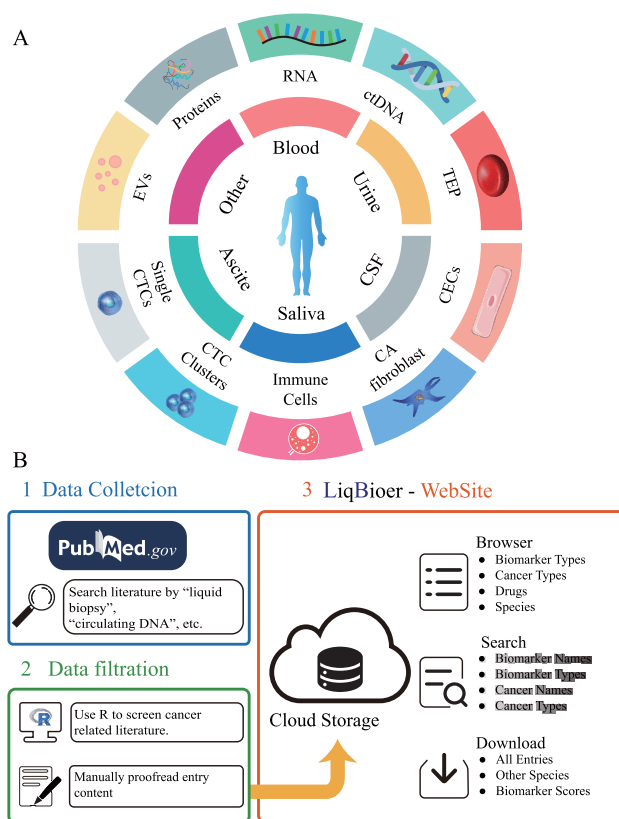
A

RNA

ctDNA

TEP

CECs

CA fibroblast

Immune Cells

CTC Clusters

Single CTCs

EVs

Proteins

Blood

Urine

CSF

Saliva

Ascite

Other

B

1 Data Colltecion

PubMed.gov

Search literature by "liquid biopsy", "circulating DNA", etc.

2 Data filtration

R

Use R to screen cancer related literature.

Manually proofread entry content

3 LiqBioer - WebSite

Cloud Storage

Browser
- Biomarker Types
- Cancer Types
- Drugs
- Species

Search
- Biomarker Names
- Biomarker Types
- Cancer Names
- Cancer Types

Download
- All Entries
- Other Species
- Biomarker Scores